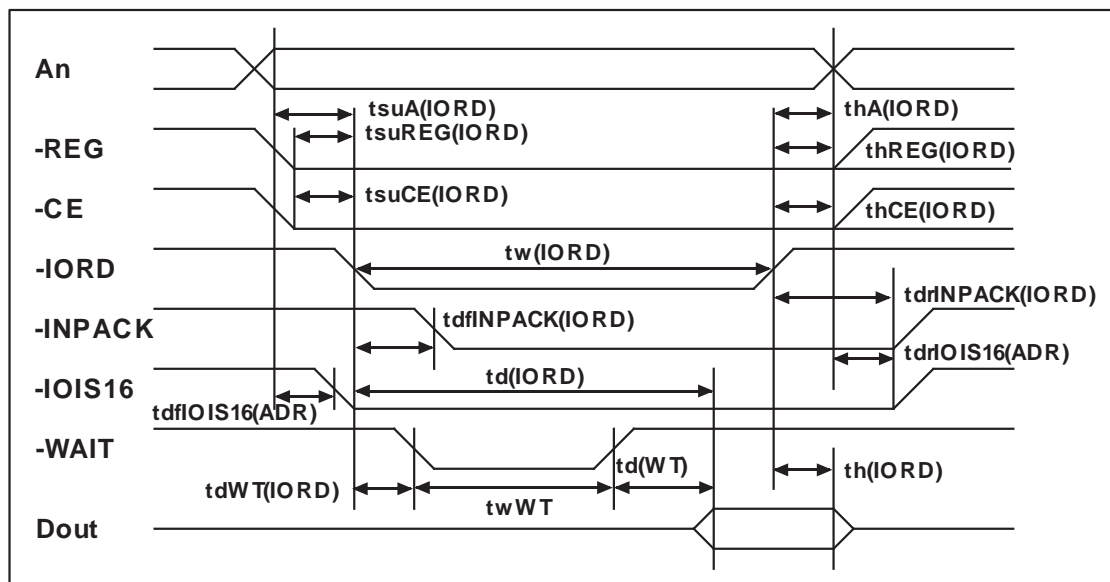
An

tsuA(IORD)

thA(IORD)

-REG

tsuREG(IORD)

thREG(IORD)

-CE

tsuCE(IORD)

thCE(IORD)

-IORD

tw(IORD)

tdrINPACK(IORD)

-INPACK

tdfINPACK(IORD)

tdrIOIS16(ADR)

-IOIS16

td(IORD)

tdfIOIS16(ADR)

-WAIT

td(WT)

th(IORD)

tdWT(IORD)

twWT

Dout